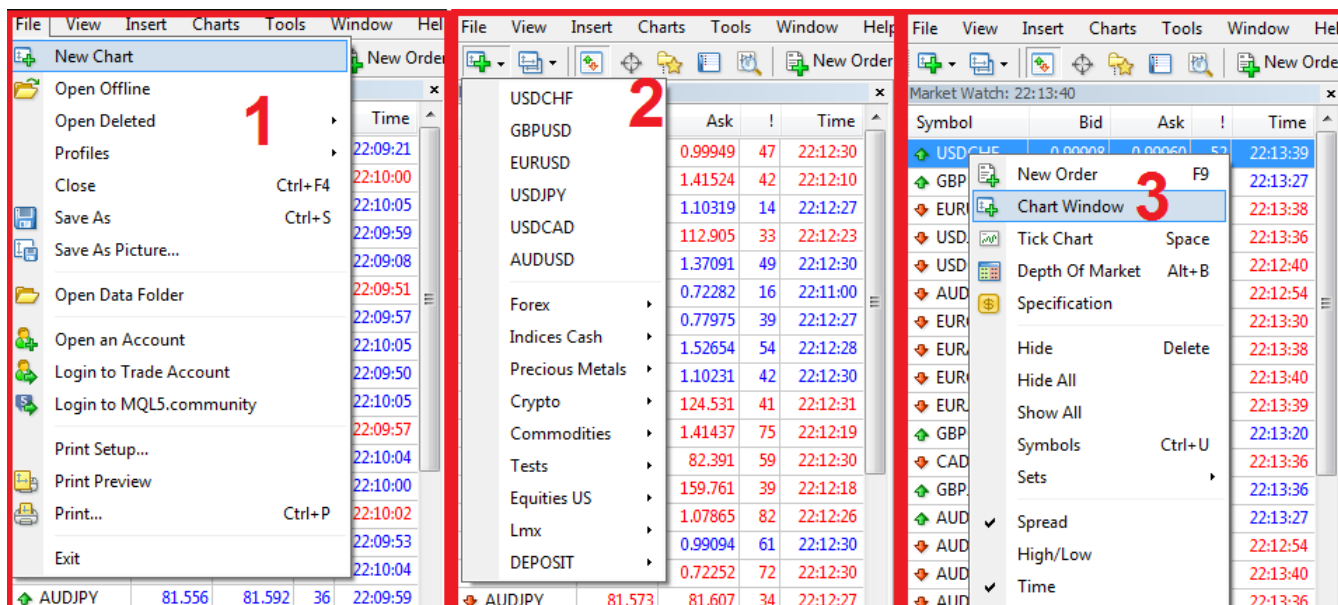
File View Insert Charts Tools Window Hel

New Chart
Open Offline
Open Deleted
Profiles
Close Ctrl+F4
Save As Ctrl+S
Save As Picture...
Open Data Folder
Open an Account
Login to Trade Account
Login to MQL5.community
Print Setup...
Print Preview
Print... Ctrl+P
Exit

1

New Order

Time
22:09:21
22:10:00
22:10:05
22:09:59
22:09:08
22:09:51
22:09:57
22:10:05
22:09:50
22:10:05
22:09:57
22:10:04
22:10:00
22:10:02
22:09:53
22:10:04
AUDJPY 81.556 81.592 36 22:09:59

File View Insert Charts Tools Window Help

New Order

USDCHF
GBPUSD
EURUSD
USDJPY
USDCAD
AUDUSD
Forex
Indices Cash
Precious Metals
Crypto
Commodities
Tests
Equities US
Lmx
DEPOSIT

2

| Ask | ! | Time |
|---|---|---|
| 0.99949 | 47 | 22:12:30 |
| 1.41524 | 42 | 22:12:10 |
| 1.10319 | 14 | 22:12:27 |
| 112.905 | 33 | 22:12:23 |
| 1.37091 | 49 | 22:12:30 |
| 0.72282 | 16 | 22:11:00 |
| 0.77975 | 39 | 22:12:27 |
| 1.52654 | 54 | 22:12:28 |
| 1.10231 | 42 | 22:12:30 |
| 124.531 | 41 | 22:12:31 |
| 1.41437 | 75 | 22:12:19 |
| 82.391 | 59 | 22:12:30 |
| 159.761 | 39 | 22:12:18 |
| 1.07865 | 82 | 22:12:26 |
| 0.99094 | 61 | 22:12:30 |
| 0.72252 | 72 | 22:12:30 |

AUDJPY 81.573 81.607 34 22:12:27

File View Insert Charts Tools Window Help

New Order

Market Watch: 22:13:40

Symbol Bid Ask ! Time
USDCHF
GBP
EUR
USD
USD
AUD
EUR
EUR
EUR
EUR
GBP
CAD
GBP
AUD
AUD
AUD

New Order F9
Chart Window
Tick Chart Space
Depth Of Market Alt+B
Specification
Hide Delete
Hide All
Show All
Symbols Ctrl+U
Sets
Spread
High/Low
Time

3

22:13:39
22:13:27
22:13:38
22:13:36
22:12:40
22:12:54
22:13:30
22:13:38
22:13:40
22:13:39
22:13:20
22:13:36
22:13:36
22:13:27
22:12:54
22:13:40